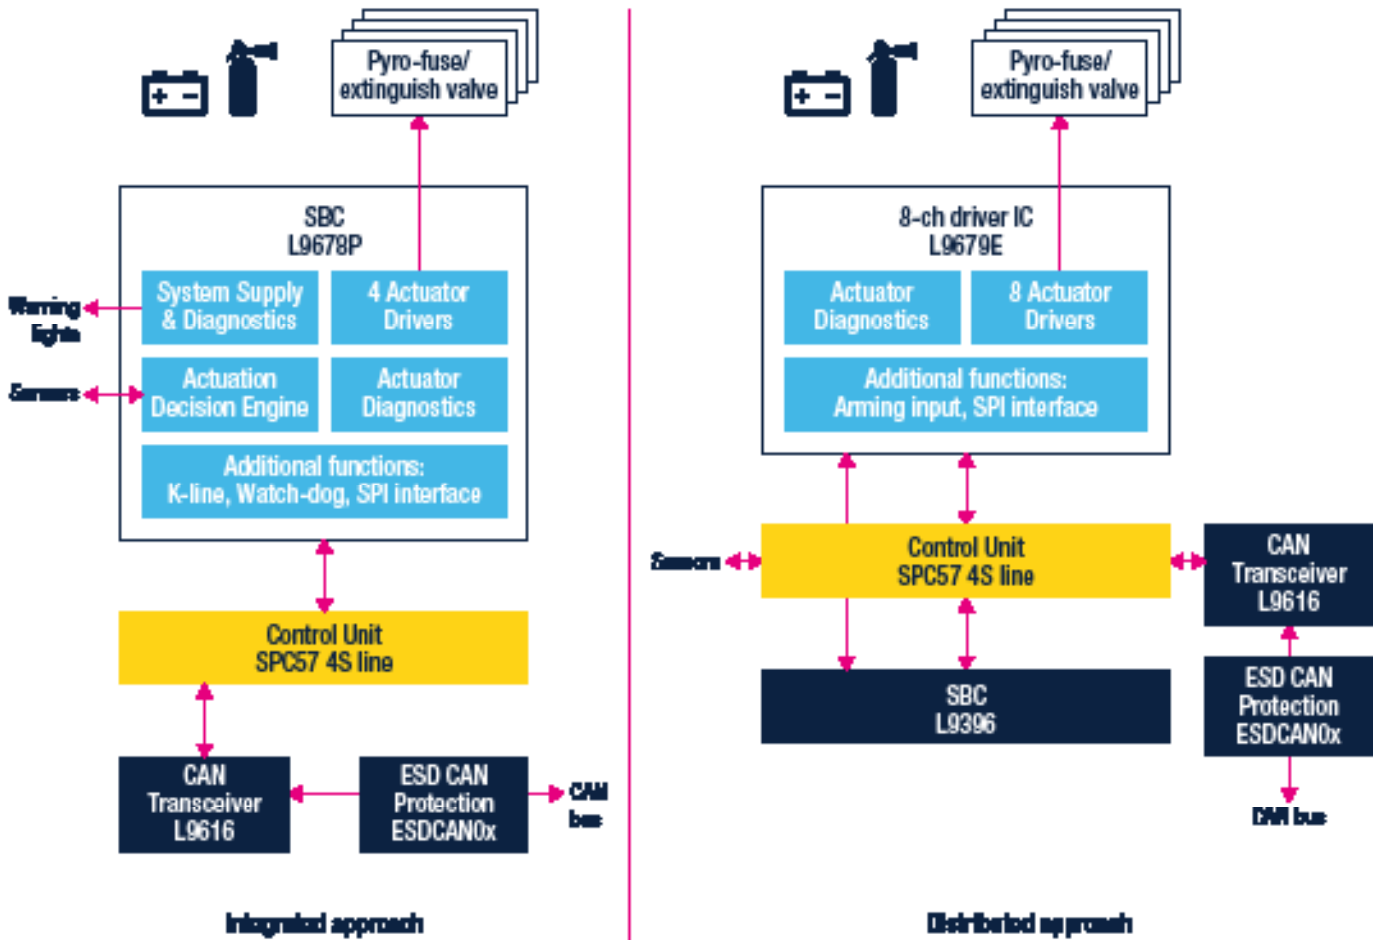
Pyro-fuse/ extinguish valve

SBC L9678P

Warning lights

System Supply & Diagnostics

4 Actuator Drivers

Sensors

Actuation Decision Engine

Actuator Diagnostics

Additional functions: K-line, Watch-dog, SPI interface

Control Unit SPC57 4S line

CAN Transceiver L9616

ESD CAN Protection ESDCAN0x

CAN bus

Integrated approach

Pyro-fuse/ extinguish valve

8-ch driver IC L9679E

Actuator Diagnostics

8 Actuator Drivers

Additional functions: Arming input, SPI interface

Sensors

Control Unit SPC57 4S line

CAN Transceiver L9616

SBC L9396

ESD CAN Protection ESDCAN0x

CAN bus

Distributed approach